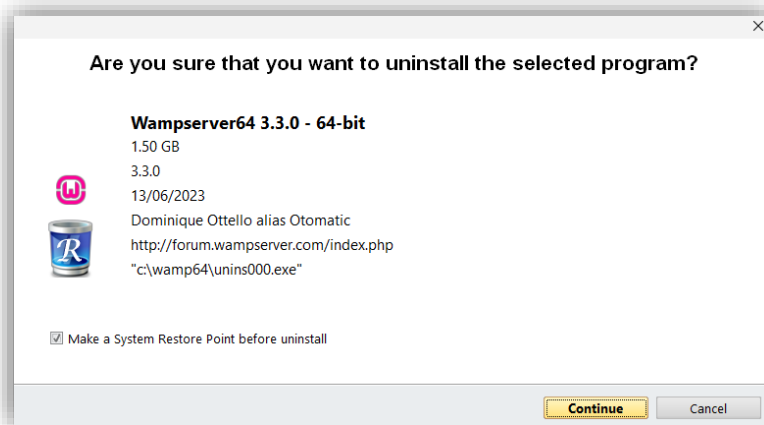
Are you sure that you want to uninstall the selected program?

Wampserver64 3.3.0 - 64-bit
1.50 GB
3.3.0
13/06/2023
Dominique Ottello alias Otomatic
http://forum.wampserver.com/index.php
"c:\wamp64\unins000.exe"

Make a System Restore Point before uninstall

Continue
Cancel